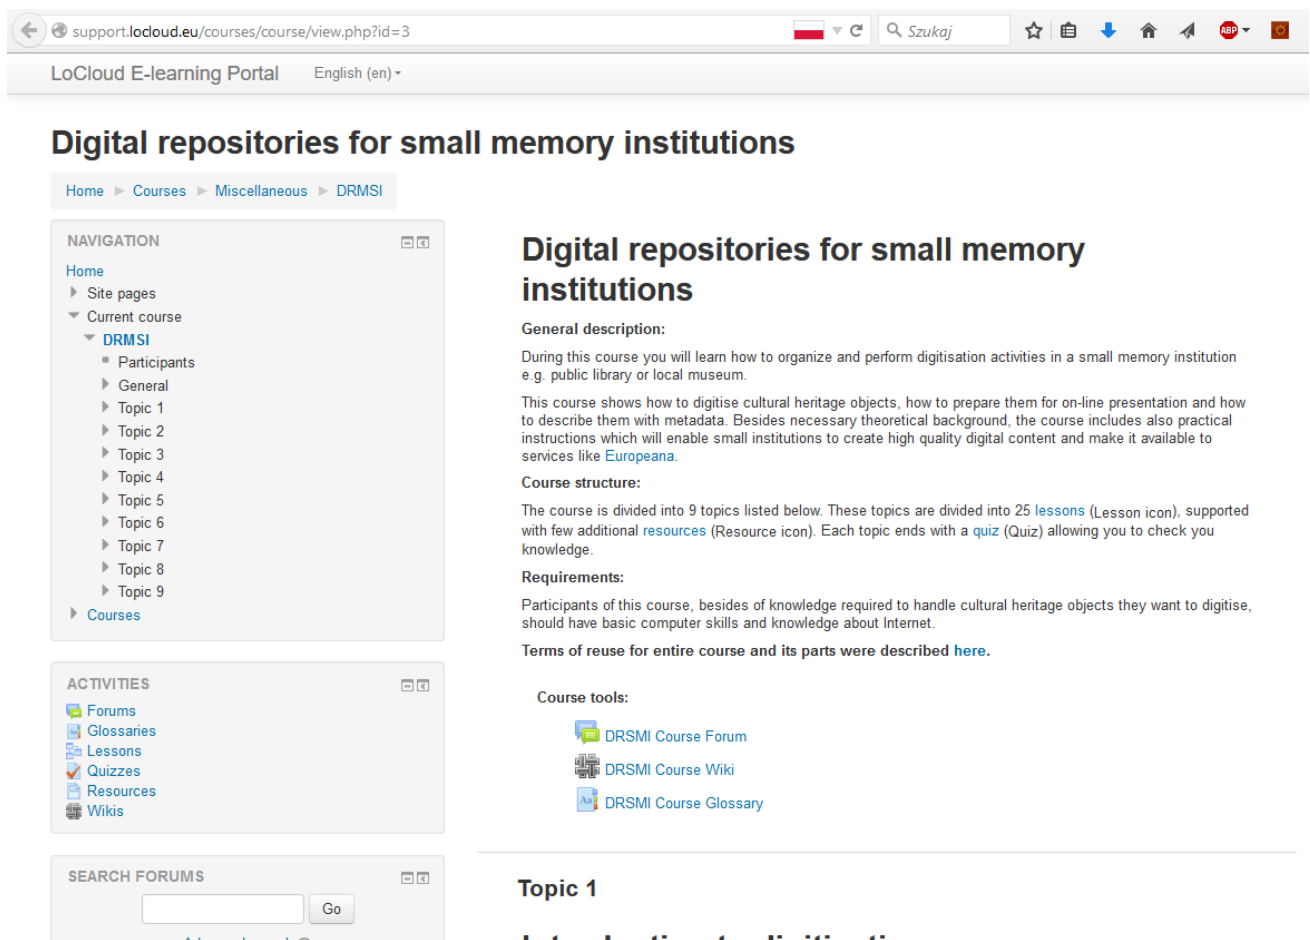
support.locloud.eu/courses/course/view.php?id=3

Szukaj

ABP

LoCloud E-learning Portal English (en)

Digital repositories for small memory institutions

Home ▶ Courses ▶ Miscellaneous ▶ DRMSI

NAVIGATION

Home
Site pages
Current course
DRMSI
Participants
General
Topic 1
Topic 2
Topic 3
Topic 4
Topic 5
Topic 6
Topic 7
Topic 8
Topic 9
Courses

ACTIVITIES

Forums
Glossaries
Lessons
Quizzes
Resources
Wikis

SEARCH FORUMS

Go

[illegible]

Digital repositories for small memory institutions

General description:

During this course you will learn how to organize and perform digitisation activities in a small memory institution e.g. public library or local museum.

This course shows how to digitise cultural heritage objects, how to prepare them for on-line presentation and how to describe them with metadata. Besides necessary theoretical background, the course includes also practical instructions which will enable small institutions to create high quality digital content and make it available to services like Europeana.

Course structure:

The course is divided into 9 topics listed below. These topics are divided into 25 lessons (Lesson icon), supported with few additional resources (Resource icon). Each topic ends with a quiz (Quiz) allowing you to check you knowledge.

Requirements:

Participants of this course, besides of knowledge required to handle cultural heritage objects they want to digitise, should have basic computer skills and knowledge about Internet.

Terms of reuse for entire course and its parts were described here.

Course tools:

DRSMI Course Forum

DRSMI Course Wiki

DRSMI Course Glossary

Topic 1

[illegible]